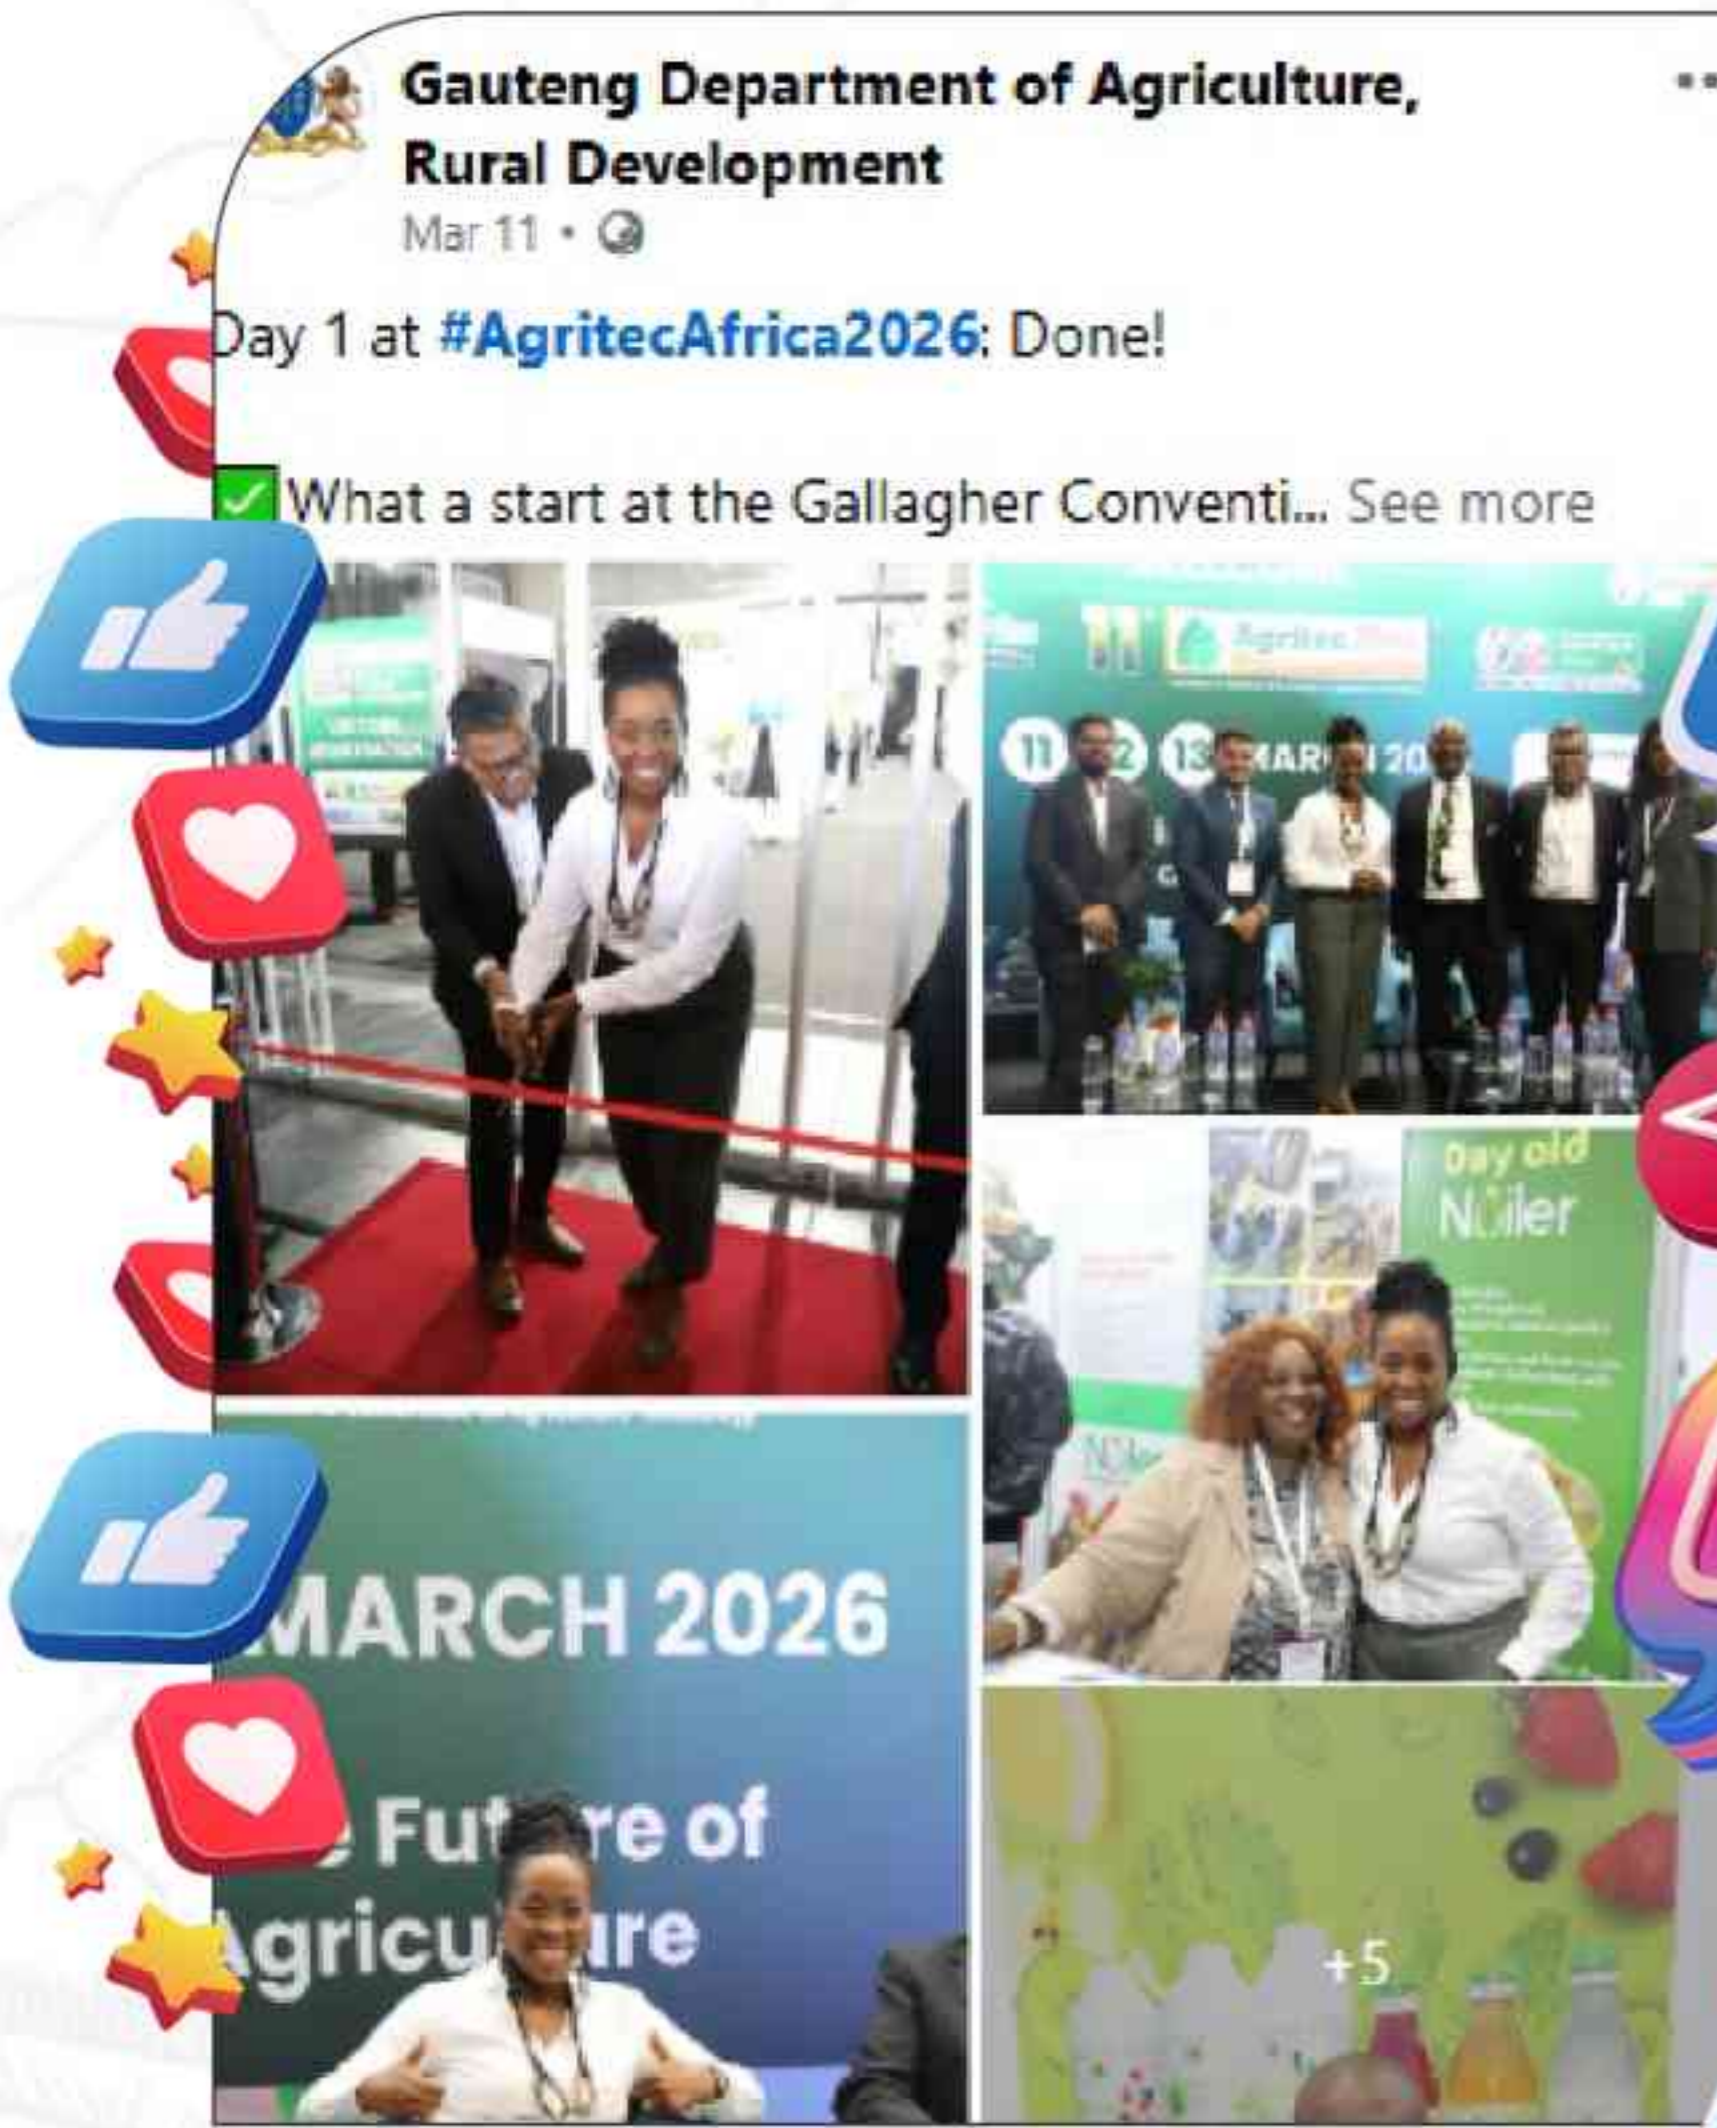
Gauteng Department of Agriculture, Rural Development
Mar 11 •

Day 1 at #AgritecAfrica2026: Done!

✅What a start at the Gallagher Conventi... See more

11 12 13 MAR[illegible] 20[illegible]

Day old
Nüler

MARCH 2026

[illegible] Fut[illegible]re of
Agricu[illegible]ure

+5